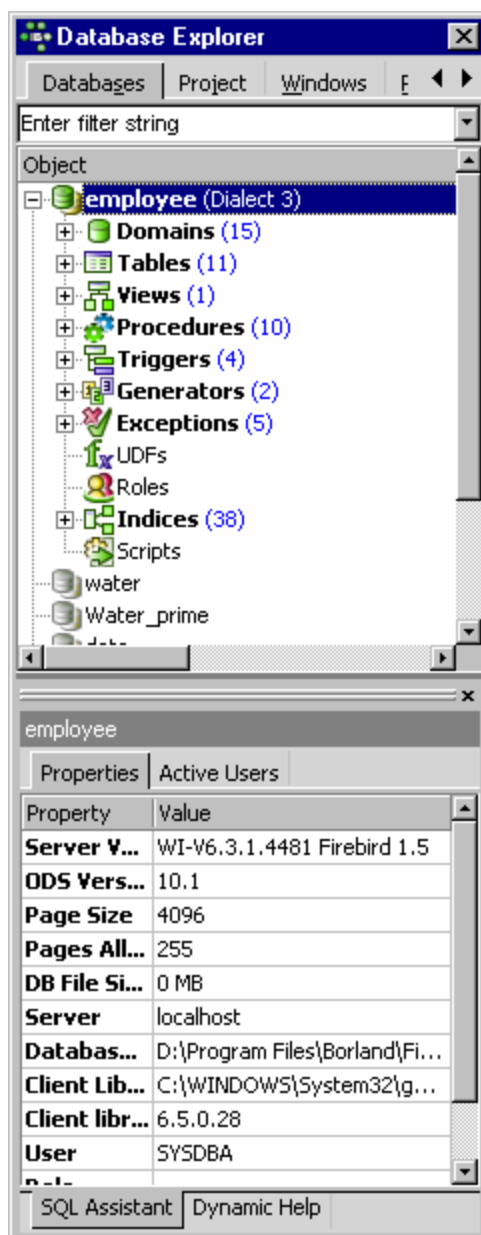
Database Explorer

Databases | Project | Windows | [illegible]

Enter filter string

Object

employee (Dialect 3)
Domains (15)
Tables (11)
Views (1)
Procedures (10)
Triggers (4)
Generators (2)
Exceptions (5)
UDFs
Roles
Indices (38)
Scripts
water
Water_prime
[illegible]

employee

Properties | Active Users

| Property | Value |
|---|---|
| Server V... | WI-V6.3.1.4481 Firebird 1.5 |
| ODS Vers... | 10.1 |
| Page Size | 4096 |
| Pages All... | 255 |
| DB File Si... | 0 MB |
| Server | localhost |
| Databas... | D:\Program Files\Borland\Fi... |
| Client Lib... | C:\WINDOWS\System32\g... |
| Client libr... | 6.5.0.28 |
| User | SYSDBA |
| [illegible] | |

SQL Assistant | Dynamic Help